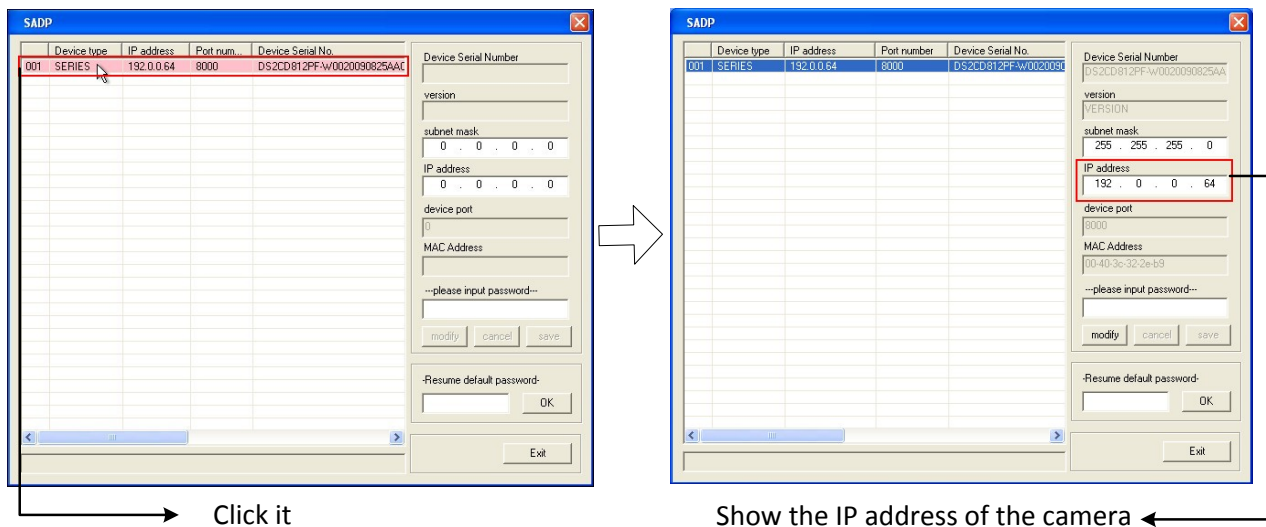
SADP

|  | Device type | IP address | Port num... | Device Serial No. |
|---|---|---|---|---|
| 001 | SERIES | 192.0.0.64 | 8000 | DS2CD812PF-W0020090825AAC |

Device Serial Number

version

subnet mask
0 . 0 . 0 . 0

IP address
0 . 0 . 0 . 0

device port
0

MAC Address

---please input password---

modify cancel save

-Resume default password-

OK

Exit

SADP

|  | Device type | IP address | Port number | Device Serial No. |
|---|---|---|---|---|
| 001 | SERIES | 192.0.0.64 | 8000 | DS2CD812PF-W002009 |

Device Serial Number
DS2CD812PF-W0020090825AA

version
VERSION

subnet mask
255 . 255 . 255 . 0

IP address
192 . 0 . 0 . 64

device port
8000

MAC Address
00-40-3c-32-2e-b9

---please input password---

modify cancel save

-Resume default password-

OK

Exit

Click it

Show the IP address of the camera